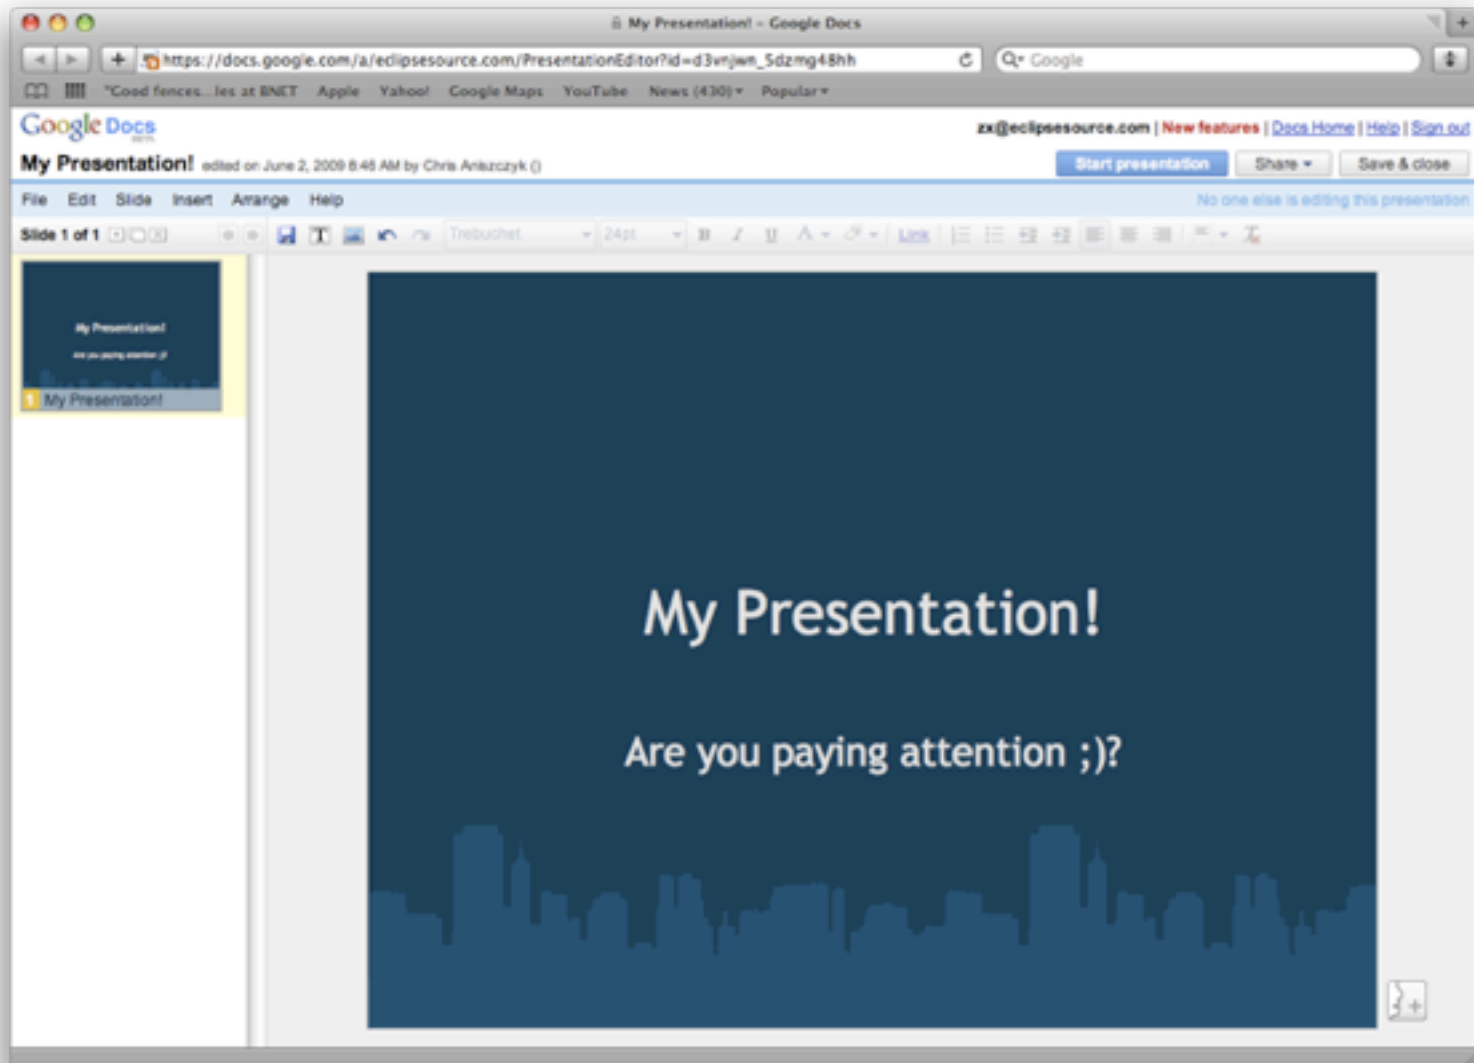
My Presentation! - Google Docs

https://docs.google.com/a/eclipsesource.com/PresentationEditor?id=d3vnjwn_5dzmg48hh

Google

"Good fences...les at BNET Apple Yahoo! Google Maps YouTube News (430) ▾ Popular ▾

Google Docs

zx@eclipsesource.com | New features | Docs Home | Help | Sign out

My Presentation! edited on June 2, 2009 8:46 AM by Chris Aniszczyk ()

Start presentation Share ▾ Save & close

File Edit Slide Insert Arrange Help

No one else is editing this presentation

Slide 1 of 1

Trebuchet 24pt B I U A Link

My Presentation!

Are you paying attention ;)?

1 My Presentation!

My Presentation!

Are you paying attention ;)?